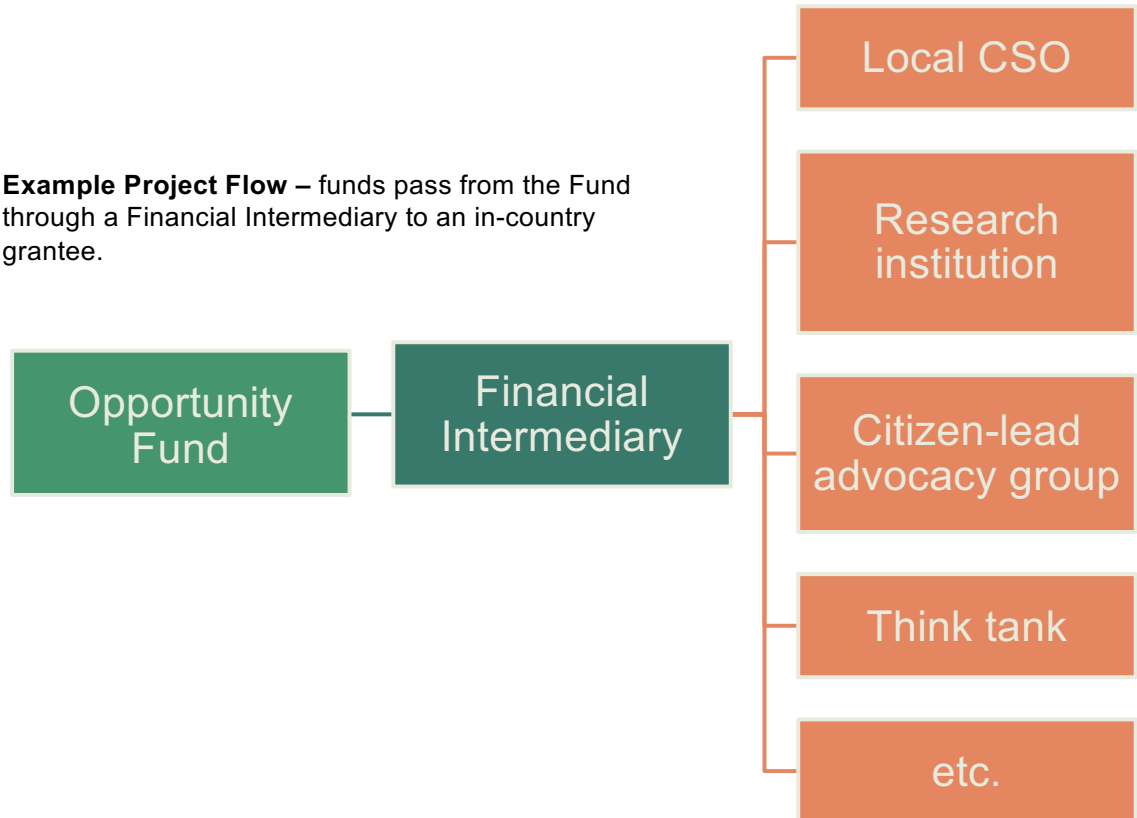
**Example Project Flow –** funds pass from the Fund through a Financial Intermediary to an in-country grantee.

Opportunity Fund

Financial Intermediary

Local CSO

Research institution

Citizen-lead advocacy group

Think tank

etc.